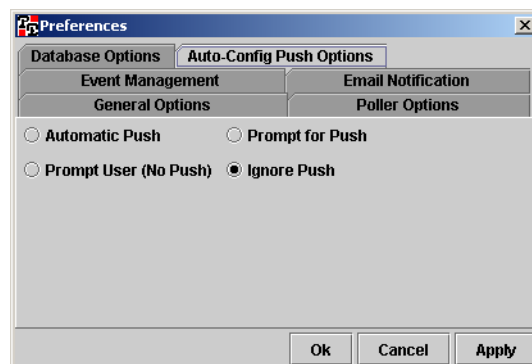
Preferences

Database Options
Auto-Config Push Options
Event Management
Email Notification
General Options
Poller Options

Automatic Push
Prompt for Push
Prompt User (No Push)
Ignore Push

Ok
Cancel
Apply